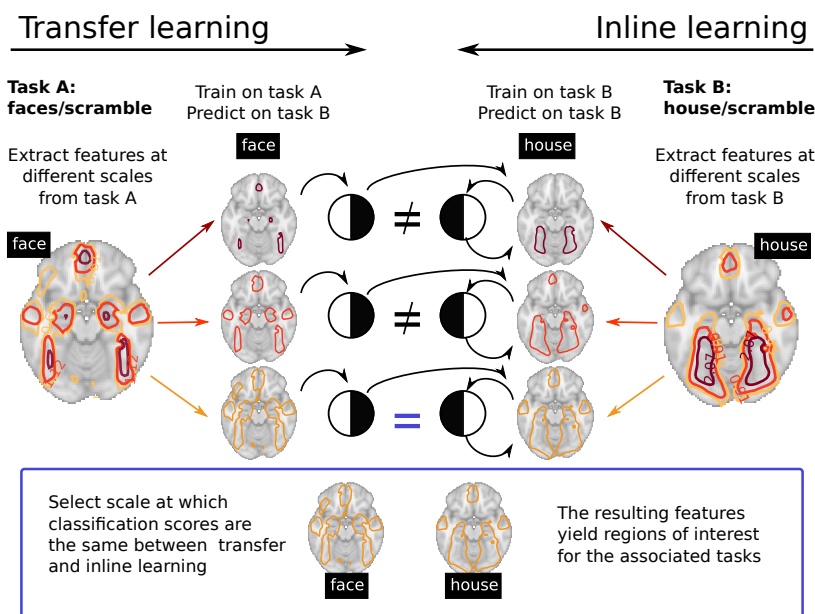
Transfer learning

Inline learning

Task A: faces/scramble

Extract features at different scales from task A

face

Train on task A
Predict on task B

face

$\neq$

$\neq$

$=$

Train on task B
Predict on task B

house

Task B: house/scramble

Extract features at different scales from task B

house

Select scale at which classification scores are the same between transfer and inline learning

face

house

The resulting features yield regions of interest for the associated tasks